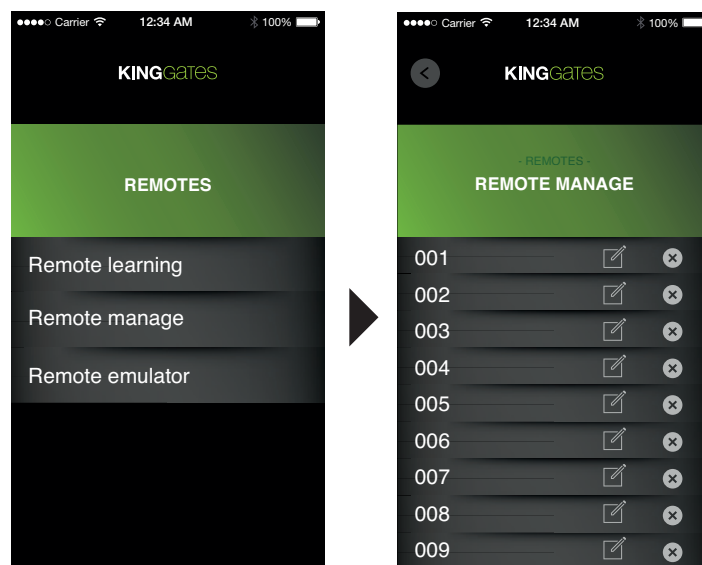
●●●●○ Carrier 12:34 AM 100%

KINGGATES

REMOTES

Remote learning

Remote manage

Remote emulator

●●●●○ Carrier 12:34 AM 100%

KINGGATES

- REMOTES -

REMOTE MANAGE

001

002

003

004

005

006

007

008

009